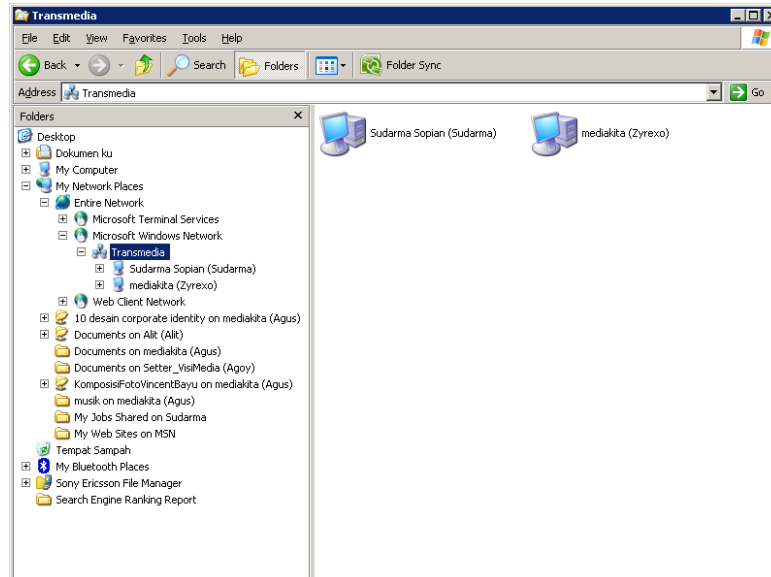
Transmedia

File Edit View Favorites Tools Help

Back Search Folders Folder Sync

Address Transmedia Go

Folders ×

Desktop
Dokumen ku
My Computer
My Network Places
Entire Network
Microsoft Terminal Services
Microsoft Windows Network
Transmedia
Sudarma Sopian (Sudarma)
mediakita (Zyrexo)
Web Client Network
10 desain corporate identity on mediakita (Agus)
Documents on Alit (Alit)
Documents on mediakita (Agus)
Documents on Setter_VisiMedia (Agoy)
KomposisiFotoVincentBayu on mediakita (Agus)
musik on mediakita (Agus)
My Jobs Shared on Sudarma
My Web Sites on MSN
Tempat Sampah
My Bluetooth Places
Sony Ericsson File Manager
Search Engine Ranking Report

Sudarma Sopian (Sudarma)
mediakita (Zyrexo)